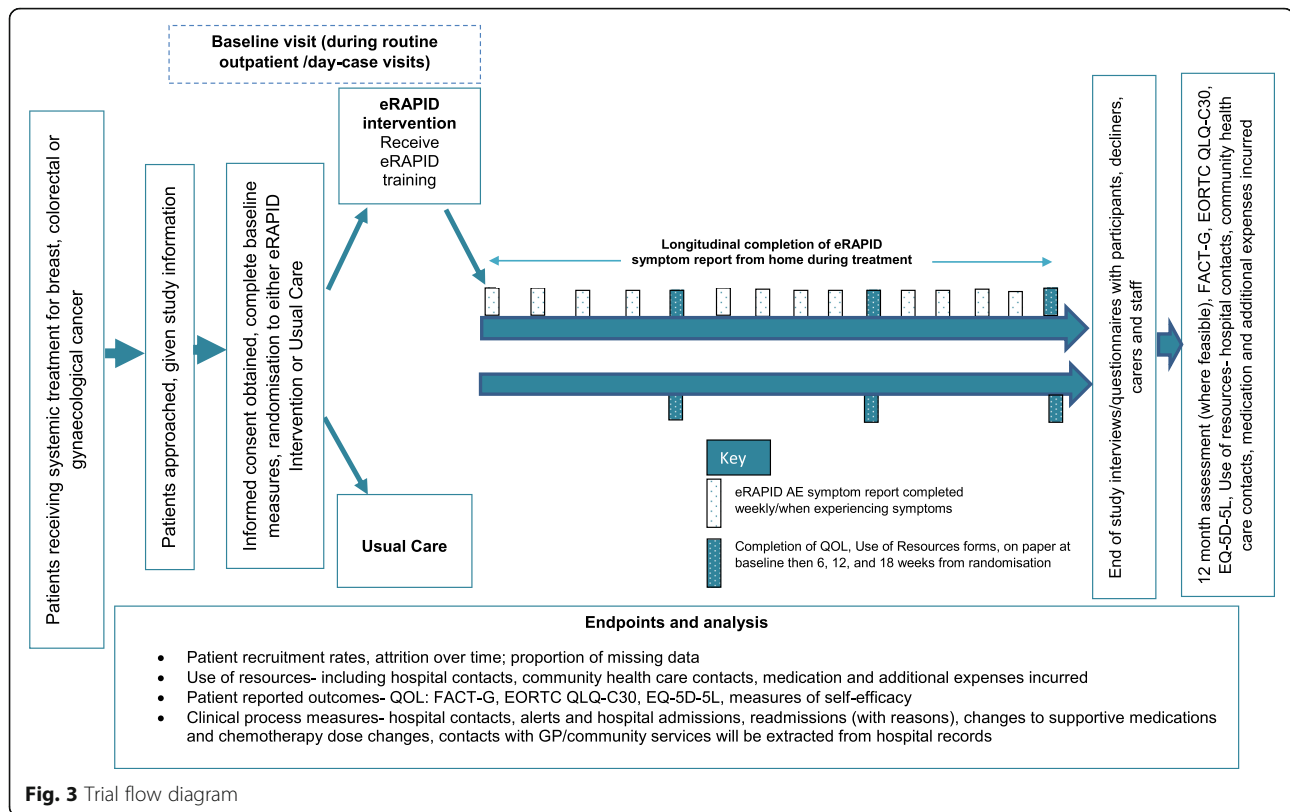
Baseline visit (during routine outpatient /day-case visits)

Patients receiving systemic treatment for breast, colorectal or gynaecological cancer

Patients approached, given study information

Informed consent obtained, complete baseline measures, randomisation to either eRAPID Intervention or Usual Care

eRAPID intervention
Receive eRAPID training

Usual Care

Longitudinal completion of eRAPID symptom report from home during treatment

Key

eRAPID AE symptom report completed weekly/when experiencing symptoms

Completion of QOL, Use of Resources forms, on paper at baseline then 6, 12, and 18 weeks from randomisation

End of study interviews/questionnaires with participants, decliners, carers and staff

12 month assessment (where feasible), FACT-G, EORTC QLQ-C30, EQ-5D-5L, Use of resources- hospital contacts, community health care contacts, medication and additional expenses incurred

Endpoints and analysis

- Patient recruitment rates, attrition over time; proportion of missing data
- Use of resources- including hospital contacts, community health care contacts, medication and additional expenses incurred
- Patient reported outcomes- QOL: FACT-G, EORTC QLQ-C30, EQ-5D-5L, measures of self-efficacy
- Clinical process measures- hospital contacts, alerts and hospital admissions, readmissions (with reasons), changes to supportive medications and chemotherapy dose changes, contacts with GP/community services will be extracted from hospital records

Fig. 3 Trial flow diagram